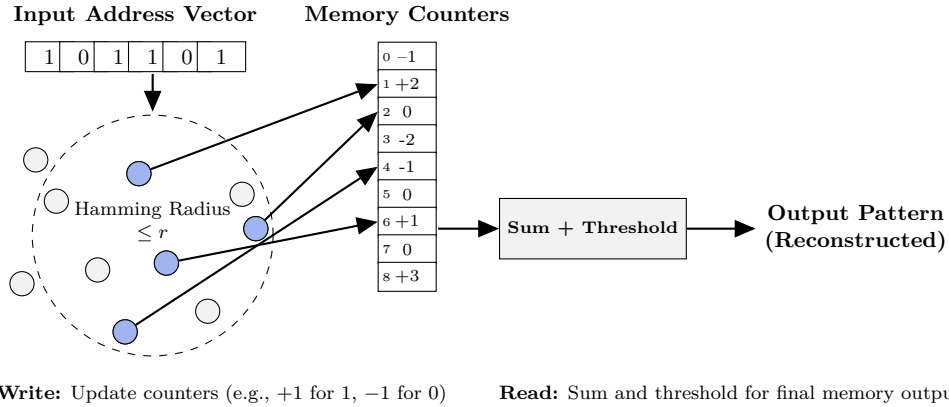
**Input Address Vector**

**Memory Counters**

| 1 | 0 | 1 | 1 | 0 | 1 |
|---|---|---|---|---|---|

Hamming Radius $\leq r$

| | |
|---|---|
| 0 | $-1$ |
| 1 | $+2$ |
| 2 | 0 |
| 3 | -2 |
| 4 | -1 |
| 5 | 0 |
| 6 | $+1$ |
| 7 | 0 |
| 8 | $+3$ |

**Sum + Threshold**

**Output Pattern (Reconstructed)**

**Write:** Update counters (e.g., $+1$ for 1, $-1$ for 0)

**Read:** Sum and threshold for final memory outpu